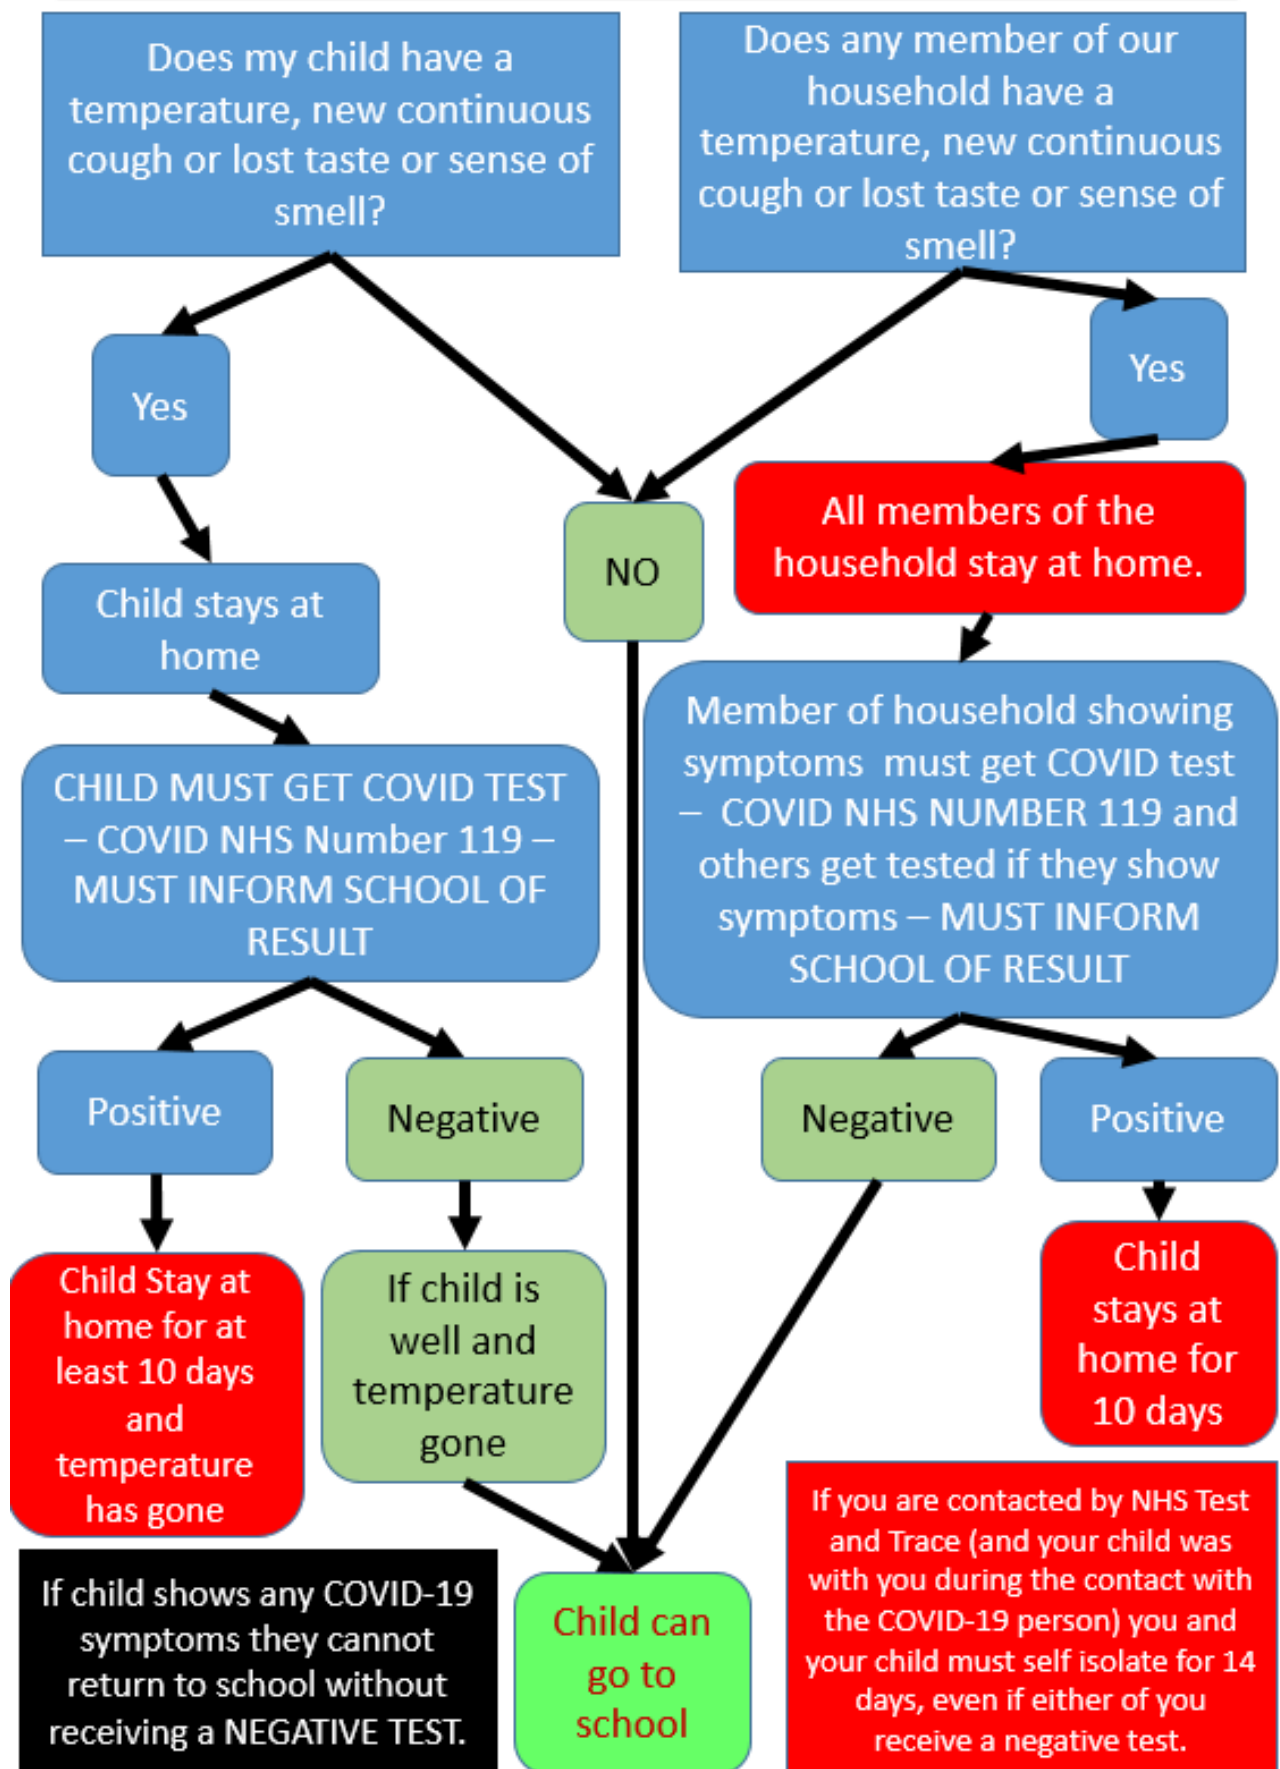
Does my child have a temperature, new continuous cough or lost taste or sense of smell?

Does any member of our household have a temperature, new continuous cough or lost taste or sense of smell?

Yes

Yes

NO

All members of the household stay at home.

Child stays at home

CHILD MUST GET COVID TEST – COVID NHS Number 119 – MUST INFORM SCHOOL OF RESULT

Member of household showing symptoms must get COVID test – COVID NHS NUMBER 119 and others get tested if they show symptoms – MUST INFORM SCHOOL OF RESULT

Positive

Negative

Negative

Positive

Child Stay at home for at least 10 days and temperature has gone

If child is well and temperature gone

Child stays at home for 10 days

If you are contacted by NHS Test and Trace (and your child was with you during the contact with the COVID-19 person) you and your child must self isolate for 14 days, even if either of you receive a negative test.

If child shows any COVID-19 symptoms they cannot return to school without receiving a NEGATIVE TEST.

Child can go to school